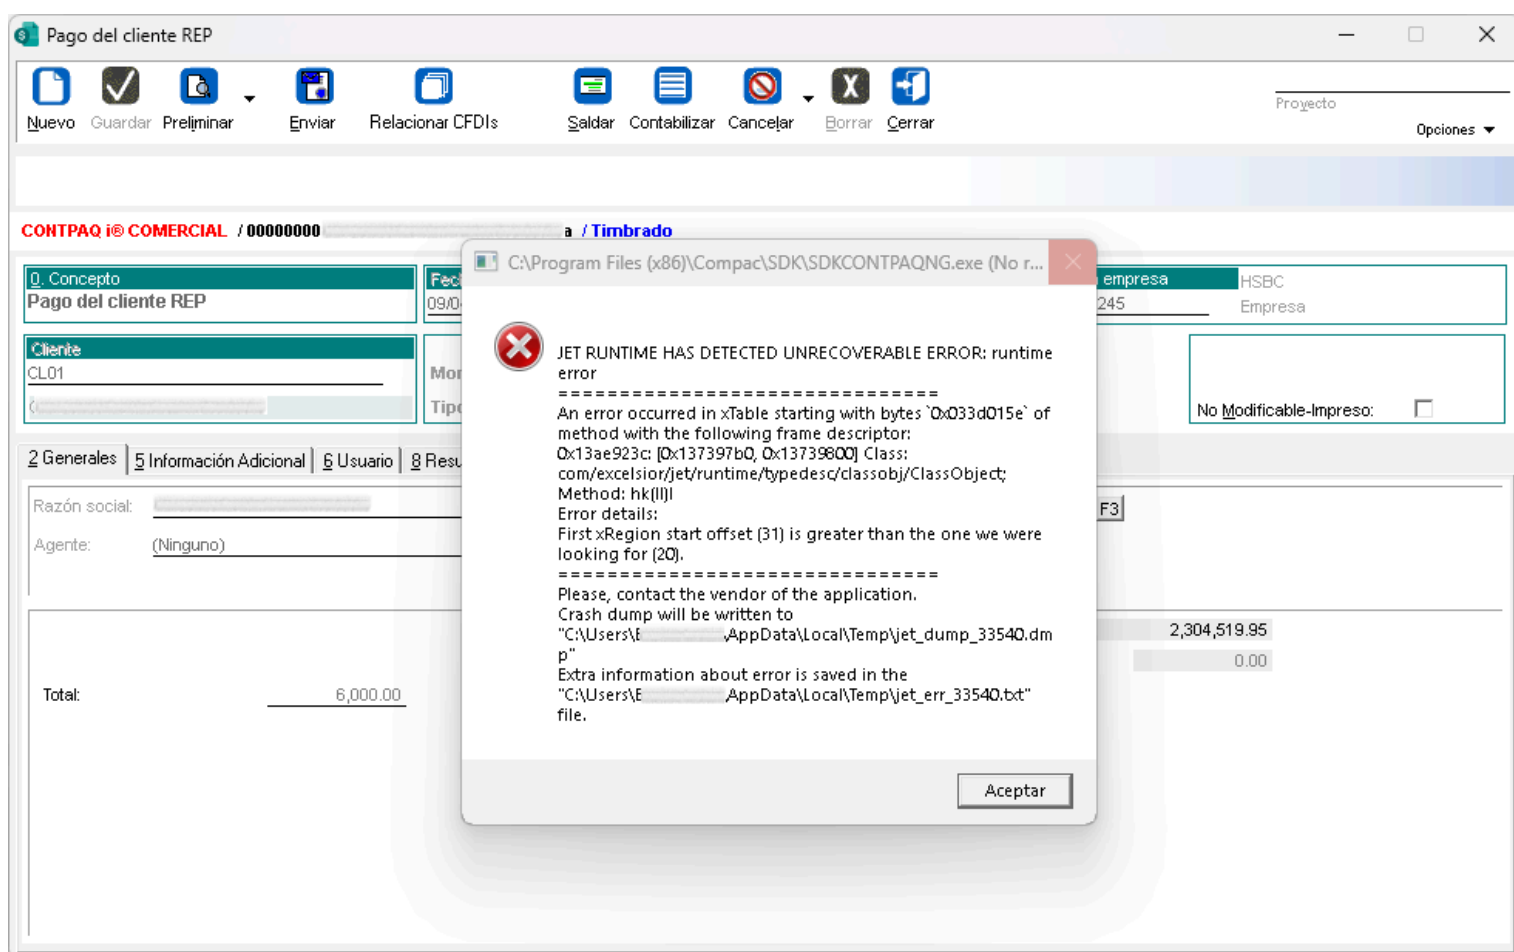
Pago del cliente REP

Nuevo Guardar Preliminar Enviar Relacionar CFDIs Saldar Contabilizar Cancelar Borrar Cerrar

Proyecto
Opciones

CONTPAQ i® COMERCIAL / 00000000 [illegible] a / Timbrado

0. Concepto
Pago del cliente REP

Fec
09/0

empresa
245

HSBC
Empresa

Cliente
CL01

Mor
Tipo

No Modificable-Impreso:

2 Generales | 5 Información Adicional | 6 Usuario | 8 Resu

Razón social:
Agente: (Ninguno)

F3

2,304,519.95
0.00

Total: 6,000.00

C:\Program Files (x86)\Compac\SDK\SDKCONTPAQNG.exe (No r...

JET RUNTIME HAS DETECTED UNRECOVERABLE ERROR: runtime error
==============================
An error occurred in xTable starting with bytes `0x033d015e` of method with the following frame descriptor:
0x13ae923c: [0x137397b0, 0x13739800] Class: com/excelsior/jet/runtime/typedesc/classobj/ClassObject;
Method: hk(II)I
Error details:
First xRegion start offset (31) is greater than the one we were looking for (20).
==============================
Please, contact the vendor of the application.
Crash dump will be written to
"C:\Users\E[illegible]AppData\Local\Temp\jet_dump_33540.dmp"
Extra information about error is saved in the
"C:\Users\E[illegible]AppData\Local\Temp\jet_err_33540.txt" file.

Aceptar